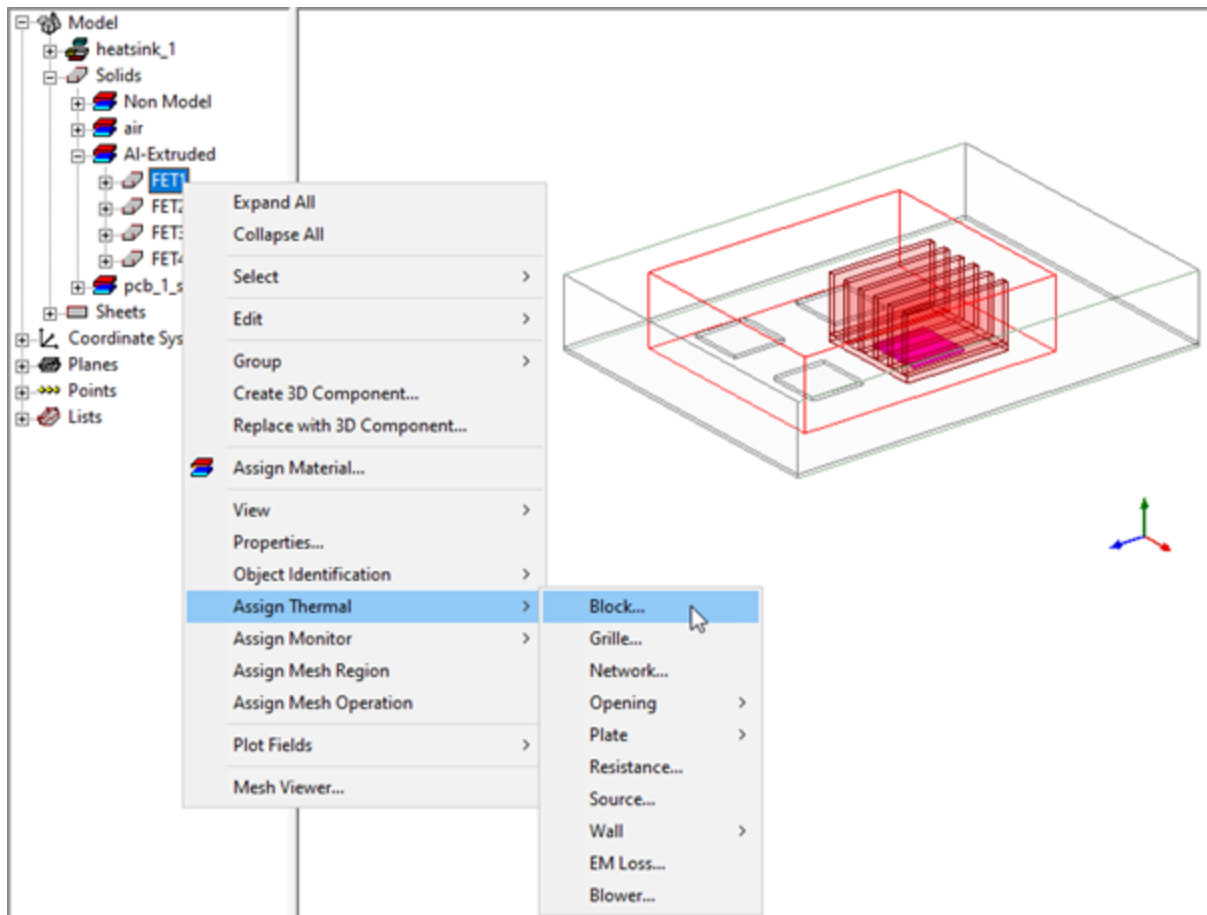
Model
heatsink_1
Solids
Non Model
air
Al-Extruded
FET1
FET2
FET3
FET4
pcb_1_s
Sheets
Coordinate Sys
Planes
Points
Lists

Expand All
Collapse All
Select
Edit
Group
Create 3D Component...
Replace with 3D Component...
Assign Material...
View
Properties...
Object Identification
Assign Thermal
Assign Monitor
Assign Mesh Region
Assign Mesh Operation
Plot Fields
Mesh Viewer...

Block...
Grille...
Network...
Opening
Plate
Resistance...
Source...
Wall
EM Loss...
Blower...